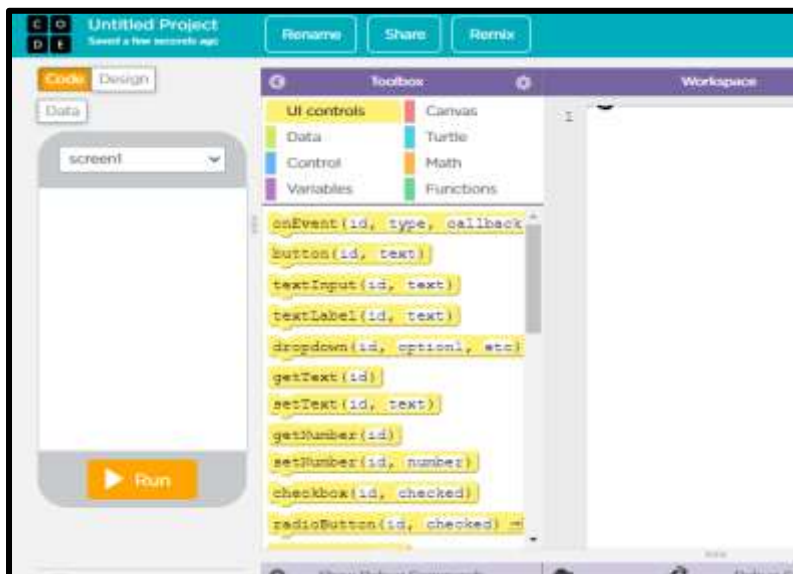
C O
D E

Untitled Project
Saved a few seconds ago

Rename
Share
Remix

Code
Design
Data

screen1

Run

Toolbox

UI controls
Canvas
Data
Turtle
Control
Math
Variables
Functions

onEvent(id, type, callback
button(id, text)
textInput(id, text)
textLabel(id, text)
dropdown(id, option1, etc)
getText(id)
setText(id, text)
getNumber(id)
setNumber(id, number)
checkbox(id, checked)
radioButton(id, checked)

Workspace

1